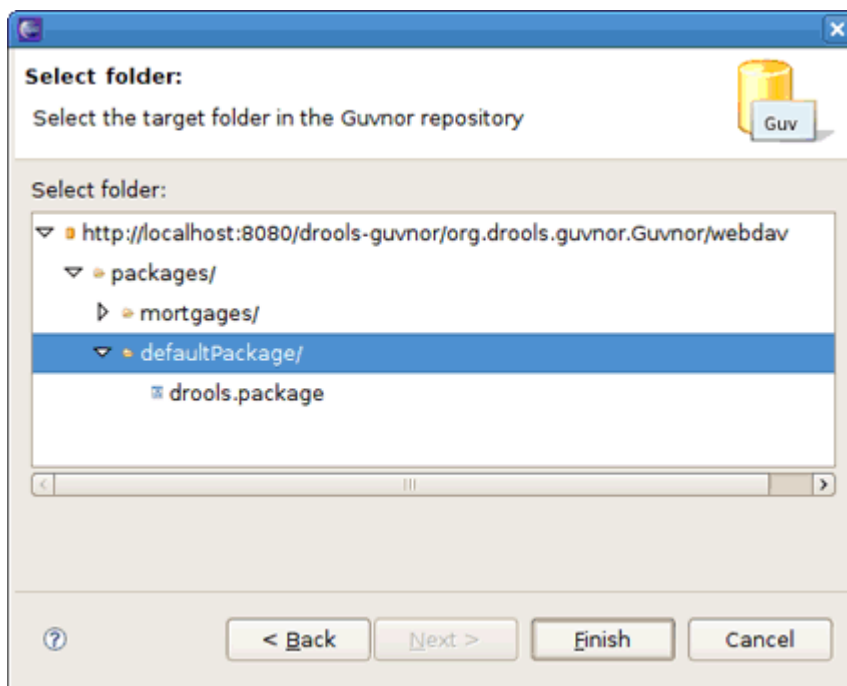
Select folder:

Select the target folder in the Guvnor repository

Guv

Select folder:

http://localhost:8080/drools-guvnor/org.drools.guvnor.Guvnor/webdav

packages/

mortgages/

defaultPackage/

drools.package

< Back

Next >

Finish

Cancel